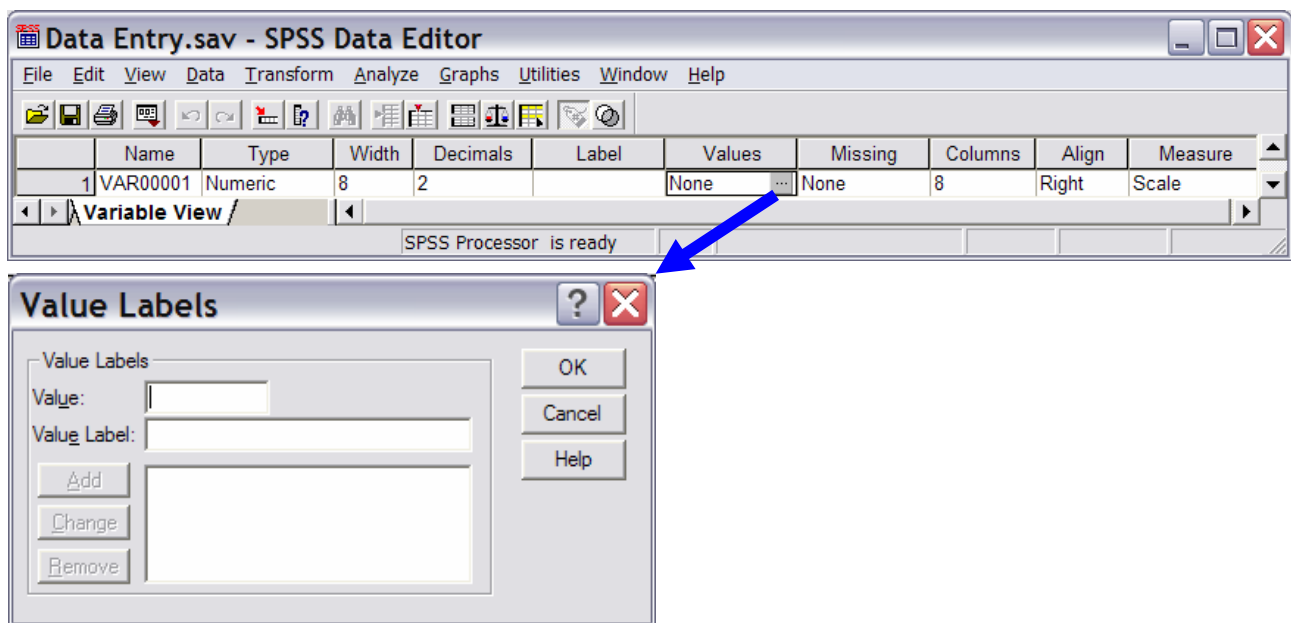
Data Entry.sav - SPSS Data Editor

File Edit View Data Transform Analyze Graphs Utilities Window Help

| | Name | Type | Width | Decimals | Label | Values | Missing | Columns | Align | Measure |
|---|---|---|---|---|---|---|---|---|---|---|
| 1 | VAR00001 | Numeric | 8 | 2 | | None | None | 8 | Right | Scale |

Variable View

SPSS Processor is ready

Value Labels

Value Labels
Value:
Value Label:
Add
Change
Remove

OK
Cancel
Help